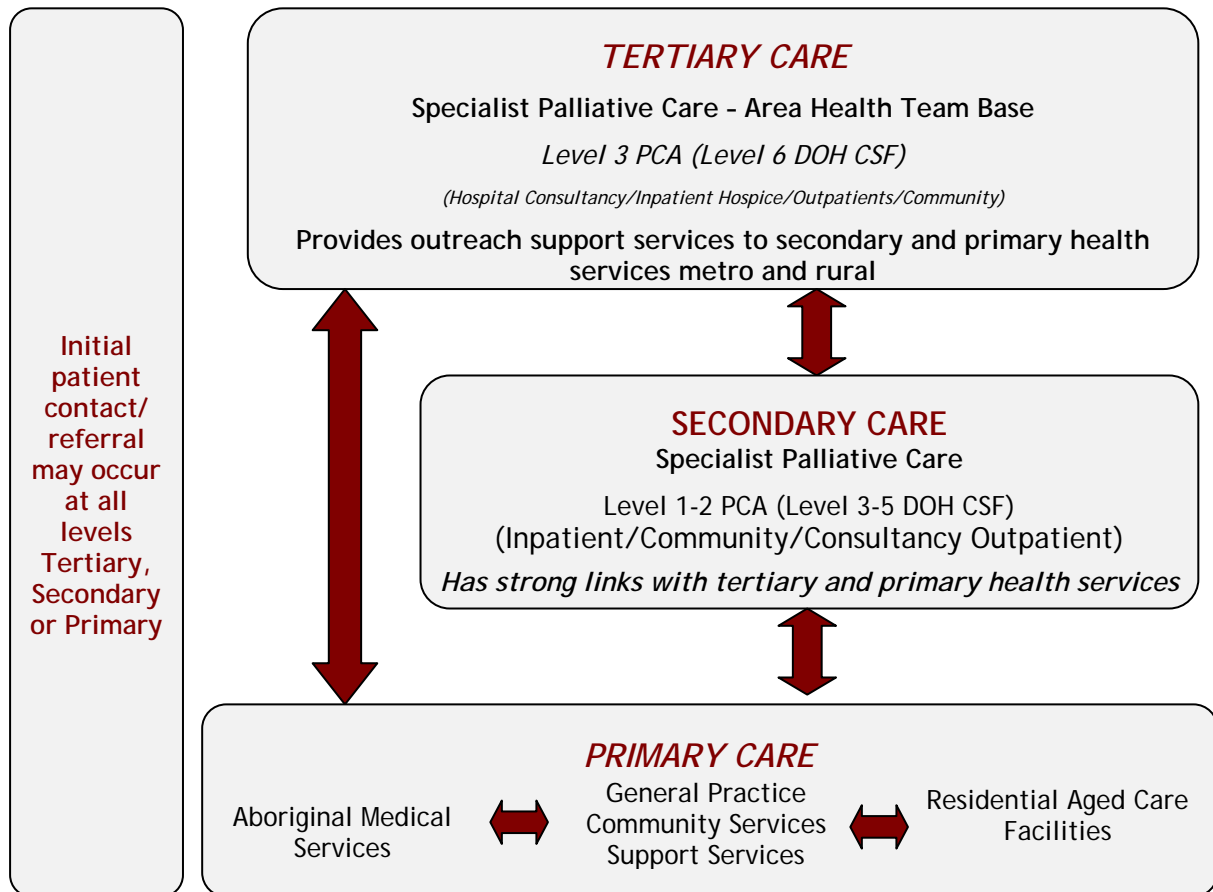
Initial patient contact/ referral may occur at all levels Tertiary, Secondary or Primary

TERTIARY CARE

Specialist Palliative Care – Area Health Team Base

Level 3 PCA (Level 6 DOH CSF)

(Hospital Consultancy/Inpatient Hospice/Outpatients/Community)

Provides outreach support services to secondary and primary health services metro and rural

SECONDARY CARE
Specialist Palliative Care

Level 1-2 PCA (Level 3-5 DOH CSF)
(Inpatient/Community/Consultancy Outpatient)

Has strong links with tertiary and primary health services

PRIMARY CARE

Aboriginal Medical Services

General Practice
Community Services
Support Services

Residential Aged Care Facilities